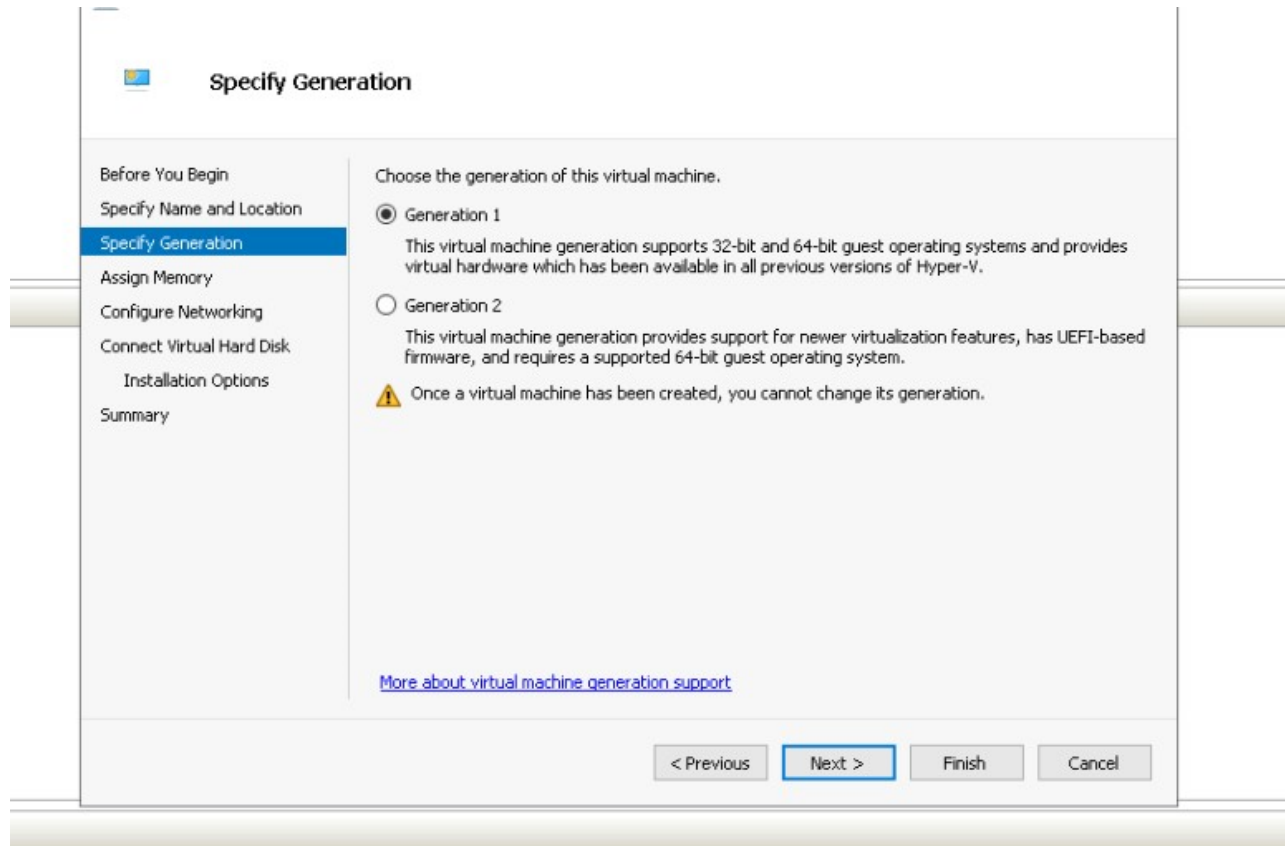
Specify Generation

Before You Begin
Specify Name and Location
Specify Generation
Assign Memory
Configure Networking
Connect Virtual Hard Disk
Installation Options
Summary

Choose the generation of this virtual machine.

Generation 1

This virtual machine generation supports 32-bit and 64-bit guest operating systems and provides virtual hardware which has been available in all previous versions of Hyper-V.

Generation 2

This virtual machine generation provides support for newer virtualization features, has UEFI-based firmware, and requires a supported 64-bit guest operating system.

Once a virtual machine has been created, you cannot change its generation.

More about virtual machine generation support

< Previous
Next >
Finish
Cancel